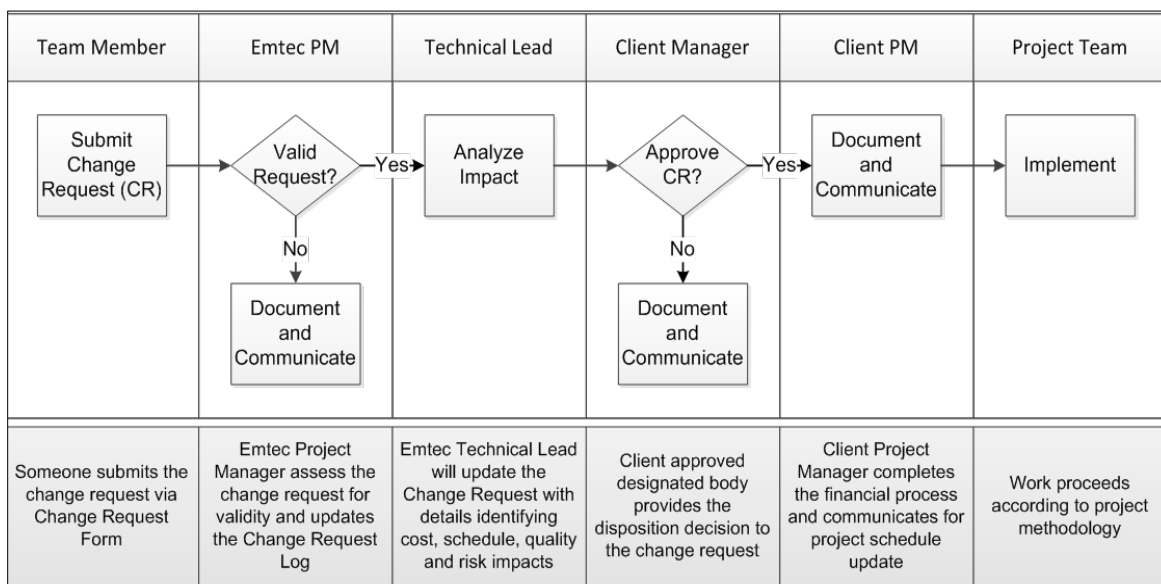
| Team Member | Emtec PM | Technical Lead | Client Manager | Client PM | Project Team |
|---|---|---|---|---|---|
| Submit Change Request (CR) | Valid Request? Yes / No → Document and Communicate | Analyze Impact | Approve CR? Yes / No → Document and Communicate | Document and Communicate | Implement |
| Someone submits the change request via Change Request Form | Emtec Project Manager assess the change request for validity and updates the Change Request Log | Emtec Technical Lead will update the Change Request with details identifying cost, schedule, quality and risk impacts | Client approved designated body provides the disposition decision to the change request | Client Project Manager completes the financial process and communicates for project schedule update | Work proceeds according to project methodology |